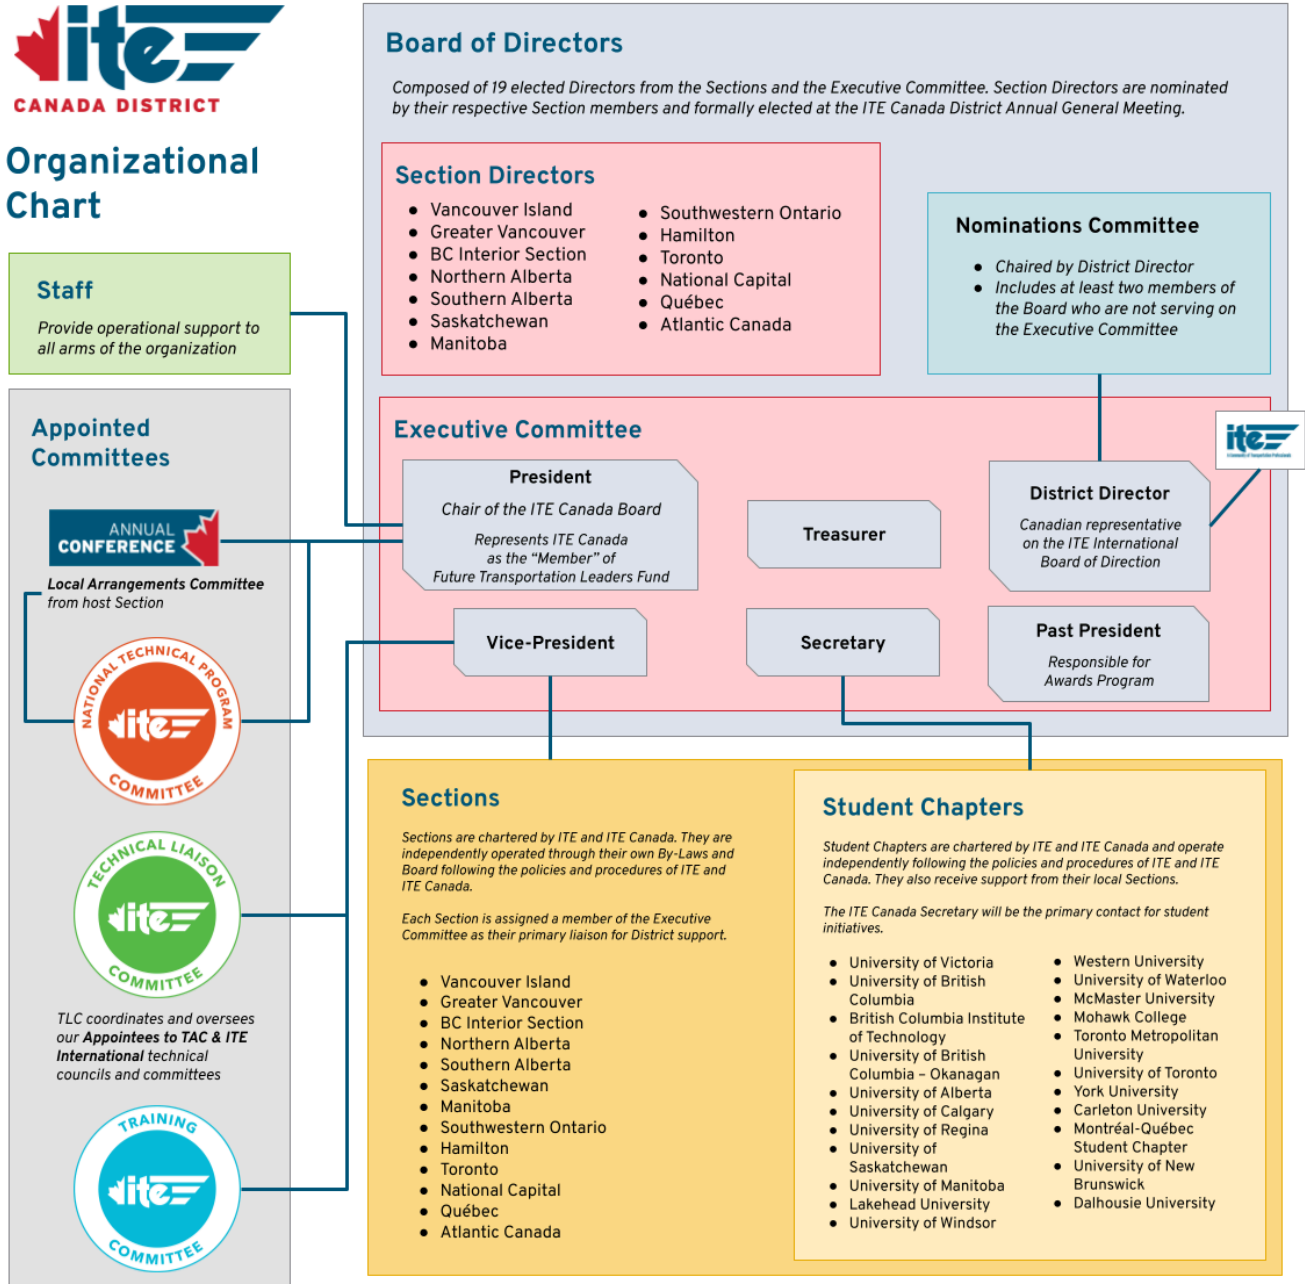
ite
CANADA DISTRICT

Organizational Chart

Staff

Provide operational support to all arms of the organization

Appointed Committees

ANNUAL CONFERENCE

Local Arrangements Committee from host Section

NATIONAL TECHNICAL PROGRAM ite COMMITTEE

TECHNICAL LIAISON ite COMMITTEE

TLC coordinates and oversees our Appointees to TAC & ITE International technical councils and committees

TRAINING ite COMMITTEE

Board of Directors

Composed of 19 elected Directors from the Sections and the Executive Committee. Section Directors are nominated by their respective Section members and formally elected at the ITE Canada District Annual General Meeting.

Section Directors

- Vancouver Island
- Greater Vancouver
- BC Interior Section
- Northern Alberta
- Southern Alberta
- Saskatchewan
- Manitoba

- Southwestern Ontario
- Hamilton
- Toronto
- National Capital
- Québec
- Atlantic Canada

Nominations Committee

- Chaired by District Director
- Includes at least two members of the Board who are not serving on the Executive Committee

Executive Committee

President

Chair of the ITE Canada Board

Represents ITE Canada as the "Member" of Future Transportation Leaders Fund

Treasurer

District Director

Canadian representative on the ITE International Board of Direction

ite

Vice-President

Secretary

Past President

Responsible for Awards Program

Sections

Sections are chartered by ITE and ITE Canada. They are independently operated through their own By-Laws and Board following the policies and procedures of ITE and ITE Canada.

Each Section is assigned a member of the Executive Committee as their primary liaison for District support.

- Vancouver Island
- Greater Vancouver
- BC Interior Section
- Northern Alberta
- Southern Alberta
- Saskatchewan
- Manitoba
- Southwestern Ontario
- Hamilton
- Toronto
- National Capital
- Québec
- Atlantic Canada

Student Chapters

Student Chapters are chartered by ITE and ITE Canada and operate independently following the policies and procedures of ITE and ITE Canada. They also receive support from their local Sections.

The ITE Canada Secretary will be the primary contact for student initiatives.

- University of Victoria
- University of British Columbia
- British Columbia Institute of Technology
- University of British Columbia – Okanagan
- University of Alberta
- University of Calgary
- University of Regina
- University of Saskatchewan
- University of Manitoba
- Lakehead University
- University of Windsor

- Western University
- University of Waterloo
- McMaster University
- Mohawk College
- Toronto Metropolitan University
- University of Toronto
- York University
- Carleton University
- Montréal-Québec Student Chapter
- University of New Brunswick
- Dalhousie University